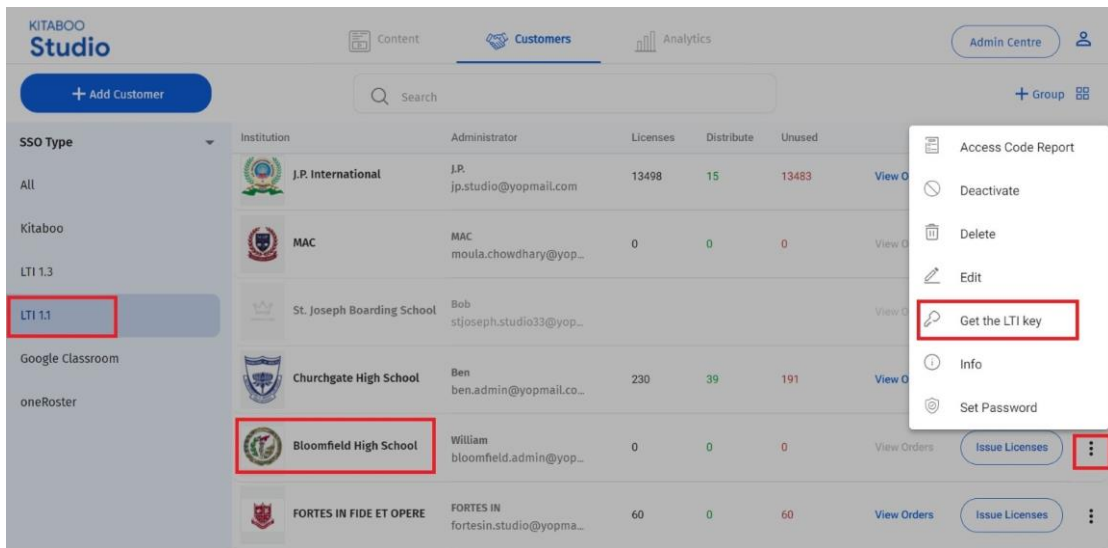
KITABOO
Studio

Content
Customers
Analytics

Admin Centre

+ Add Customer

Search

+ Group

SSO Type
All
Kitaboo
LTI 1.3
LTI 1.1
Google Classroom
oneRoster

| Institution | Administrator | Licenses | Distribute | Unused | | |
|---|---|---|---|---|---|---|
| J.P. International | J.P. jp.studio@yopmail.com | 13498 | 15 | 13483 | View O | |
| MAC | MAC moula.chowdhary@yop... | 0 | 0 | 0 | View O | |
| St. Joseph Boarding School | Bob stjoseph.studio33@yop... | | | | View O | |
| Churchgate High School | Ben ben.admin@yopmail.co... | 230 | 39 | 191 | View O | |
| Bloomfield High School | William bloomfield.admin@yop... | 0 | 0 | 0 | View Orders | Issue Licenses |
| FORTES IN FIDE ET OPERE | FORTES IN fortesin.studio@yopma... | 60 | 0 | 60 | View Orders | Issue Licenses |

Access Code Report
Deactivate
Delete
Edit
Get the LTI key
Info
Set Password